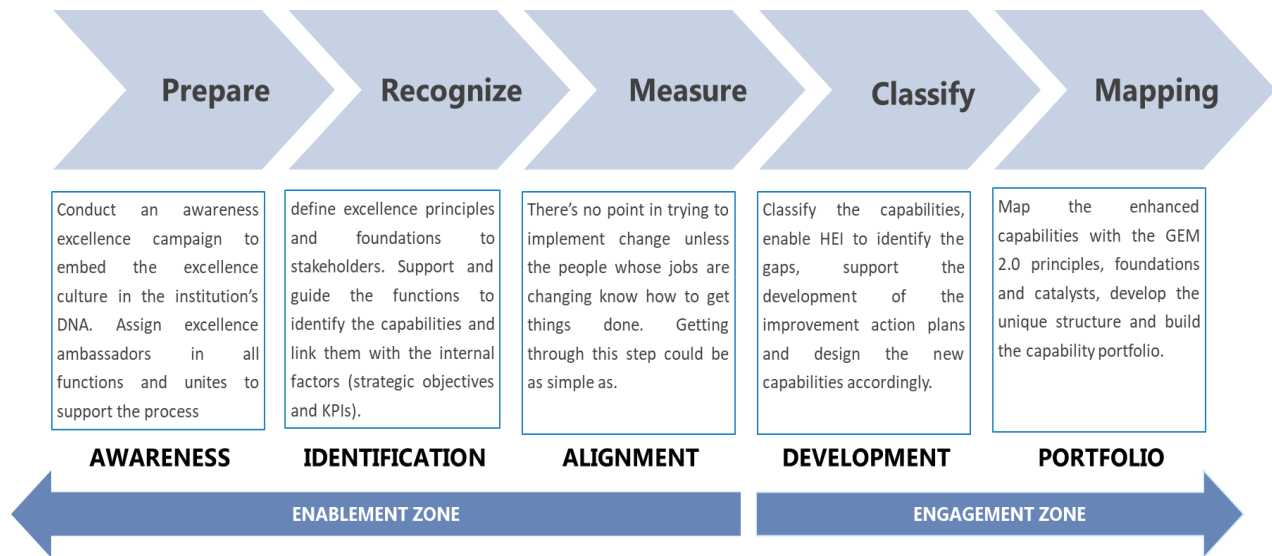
Prepare

Recognize

Measure

Classify

Mapping

Conduct an awareness excellence campaign to embed the excellence culture in the institution's DNA. Assign excellence ambassadors in all functions and unites to support the process

define excellence principles and foundations to stakeholders. Support and guide the functions to identify the capabilities and link them with the internal factors (strategic objectives and KPIs).

There's no point in trying to implement change unless the people whose jobs are changing know how to get things done. Getting through this step could be as simple as.

Classify the capabilities, enable HEI to identify the gaps, support the development of the improvement action plans and design the new capabilities accordingly.

Map the enhanced capabilities with the GEM 2.0 principles, foundations and catalysts, develop the unique structure and build the capability portfolio.

AWARENESS

IDENTIFICATION

ALIGNMENT

DEVELOPMENT

PORTFOLIO

ENABLEMENT ZONE

ENGAGEMENT ZONE